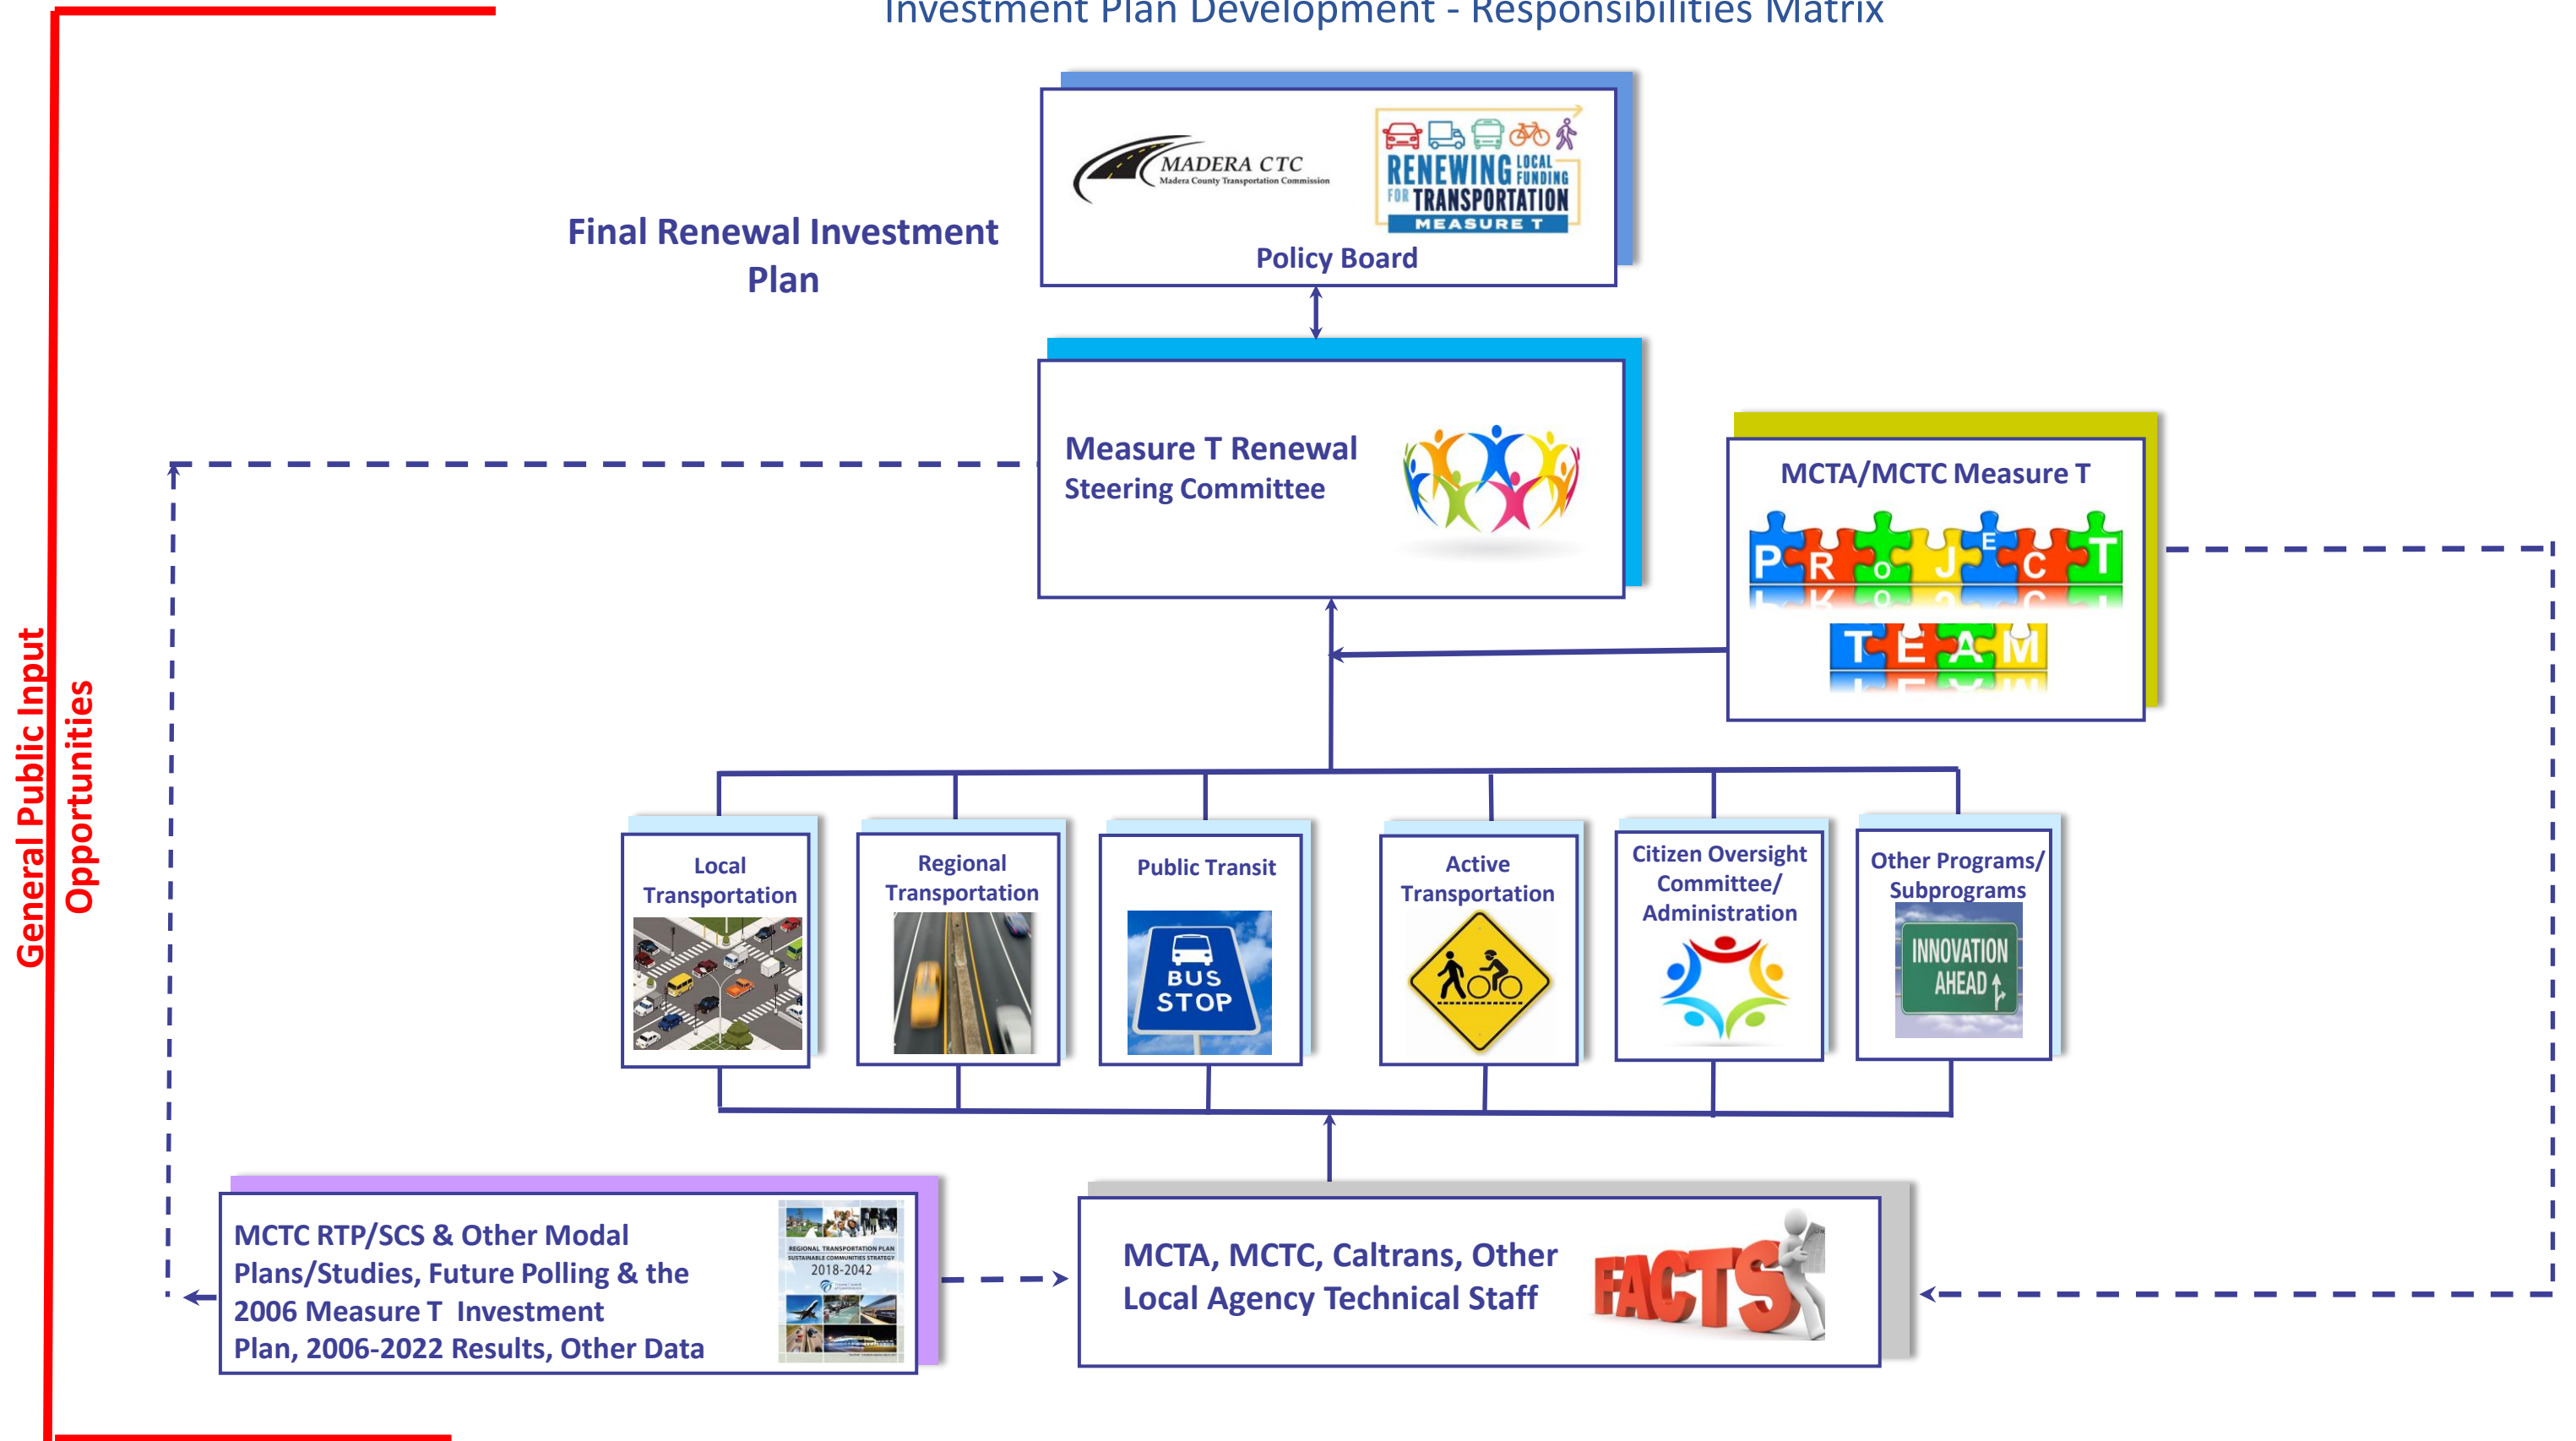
Investment Plan Development - Responsibilities Matrix

General Public Input Opportunities

Final Renewal Investment Plan

MADERA CTC
Madera County Transportation Commission

RENEWING LOCAL FUNDING FOR TRANSPORTATION
MEASURE T

Policy Board

Measure T Renewal Steering Committee

MCTA/MCTC Measure T
PROJECT
TEAM

Local Transportation

Regional Transportation

Public Transit
BUS STOP

Active Transportation

Citizen Oversight Committee/ Administration

Other Programs/ Subprograms
INNOVATION AHEAD

MCTC RTP/SCS & Other Modal Plans/Studies, Future Polling & the 2006 Measure T Investment Plan, 2006-2022 Results, Other Data

REGIONAL TRANSPORTATION PLAN
SUSTAINABLE COMMUNITIES STRATEGY
2018-2042

MCTA, MCTC, Caltrans, Other Local Agency Technical Staff

FACTS